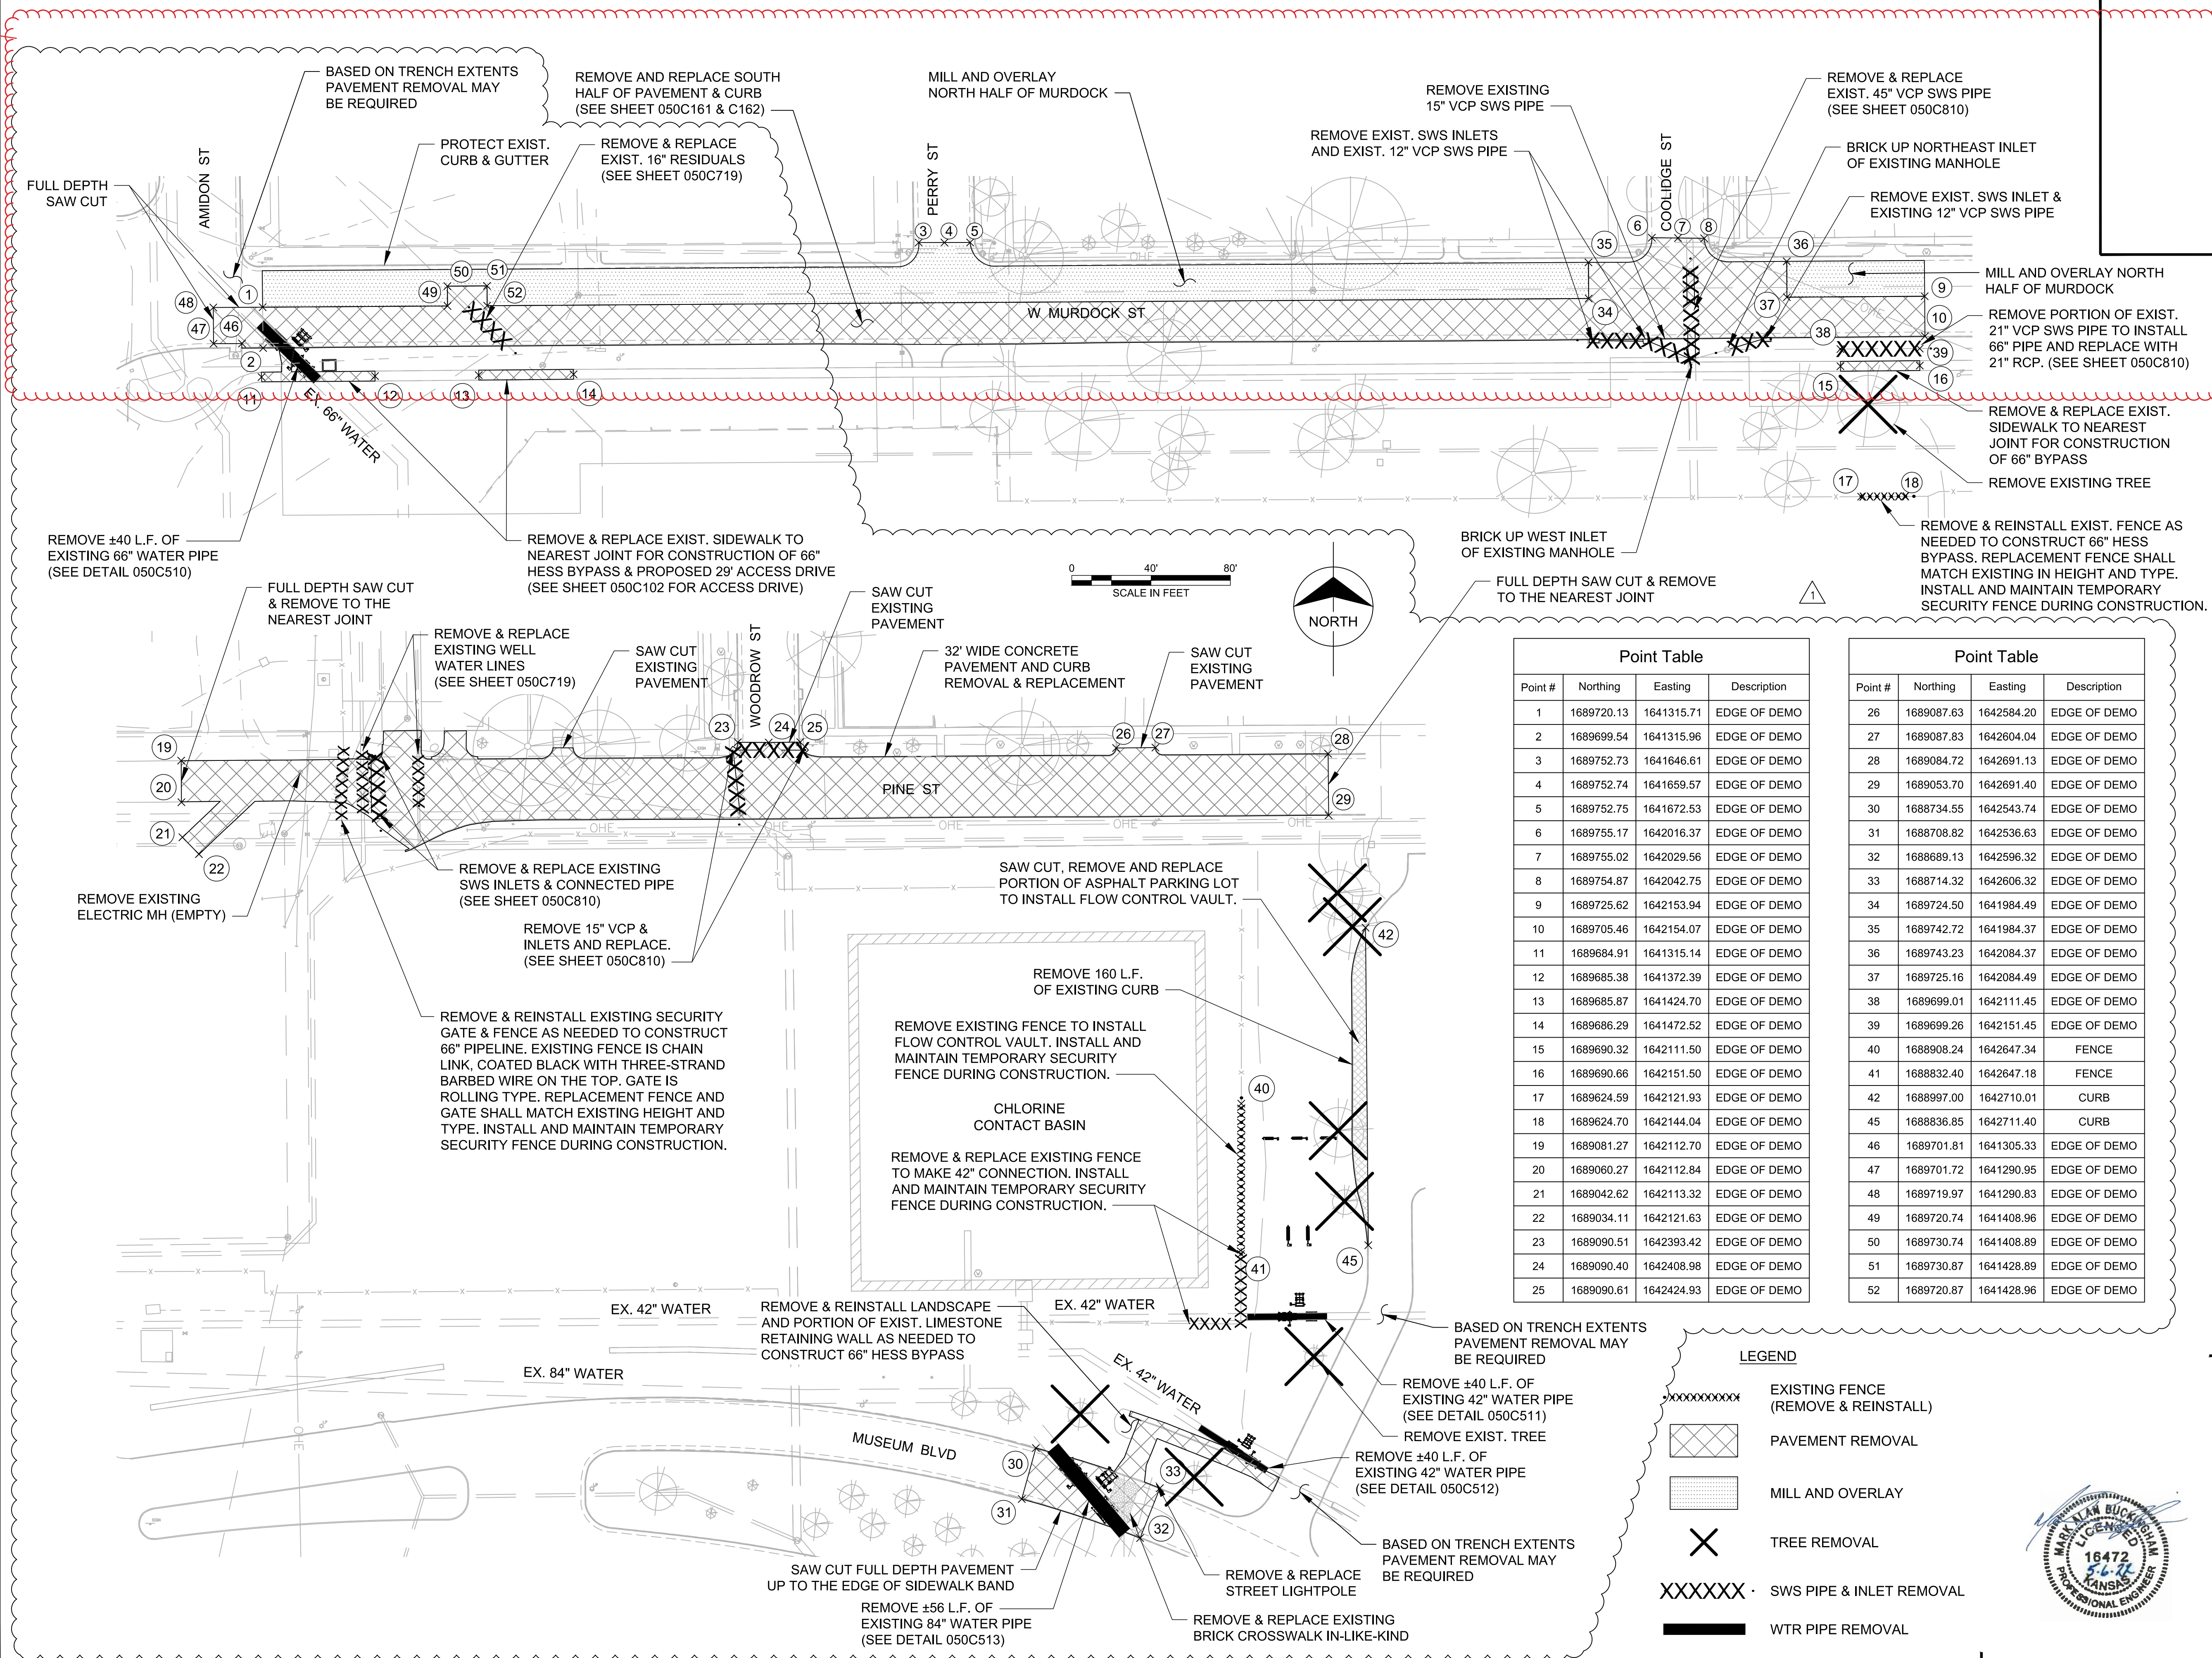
BASED ON TRENCH EXTENTS PAVEMENT REMOVAL MAY BE REQUIRED

REMOVE AND REPLACE SOUTH HALF OF PAVEMENT & CURB (SEE SHEET 050C161 & C162)

MILL AND OVERLAY NORTH HALF OF MURDOCK

REMOVE EXISTING 15" VCP SWS PIPE

REMOVE & REPLACE EXIST. 45" VCP SWS PIPE (SEE SHEET 050C810)

REMOVE EXIST. SWS INLETS AND EXIST. 12" VCP SWS PIPE

BRICK UP NORTHEAST INLET OF EXISTING MANHOLE

PROTECT EXIST. CURB & GUTTER

REMOVE & REPLACE EXIST. 16" RESIDUALS (SEE SHEET 050C719)

REMOVE EXIST. SWS INLET & EXISTING 12" VCP SWS PIPE

FULL DEPTH SAW CUT

AMIDON ST

PERRY ST

COOLIDGE ST

W MURDOCK ST

MILL AND OVERLAY NORTH HALF OF MURDOCK

REMOVE PORTION OF EXIST. 21" VCP SWS PIPE TO INSTALL 66" PIPE AND REPLACE WITH 21" RCP. (SEE SHEET 050C810)

EX. 66" WATER

REMOVE & REPLACE EXIST. SIDEWALK TO NEAREST JOINT FOR CONSTRUCTION OF 66" BYPASS

REMOVE EXISTING TREE

REMOVE ±40 L.F. OF EXISTING 66" WATER PIPE (SEE DETAIL 050C510)

REMOVE & REPLACE EXIST. SIDEWALK TO NEAREST JOINT FOR CONSTRUCTION OF 66" HESS BYPASS & PROPOSED 29' ACCESS DRIVE (SEE SHEET 050C102 FOR ACCESS DRIVE)

BRICK UP WEST INLET OF EXISTING MANHOLE

REMOVE & REINSTALL EXIST. FENCE AS NEEDED TO CONSTRUCT 66" HESS BYPASS. REPLACEMENT FENCE SHALL MATCH EXISTING IN HEIGHT AND TYPE. INSTALL AND MAINTAIN TEMPORARY SECURITY FENCE DURING CONSTRUCTION.

FULL DEPTH SAW CUT & REMOVE TO THE NEAREST JOINT

0 40' 80'
SCALE IN FEET

NORTH

FULL DEPTH SAW CUT & REMOVE TO THE NEAREST JOINT

SAW CUT EXISTING PAVEMENT

REMOVE & REPLACE EXISTING WELL WATER LINES (SEE SHEET 050C719)

SAW CUT EXISTING PAVEMENT

WOODROW ST

32' WIDE CONCRETE PAVEMENT AND CURB REMOVAL & REPLACEMENT

SAW CUT EXISTING PAVEMENT

PINE ST

REMOVE & REPLACE EXISTING SWS INLETS & CONNECTED PIPE (SEE SHEET 050C810)

REMOVE EXISTING ELECTRIC MH (EMPTY)

REMOVE 15" VCP & INLETS AND REPLACE. (SEE SHEET 050C810)

SAW CUT, REMOVE AND REPLACE PORTION OF ASPHALT PARKING LOT TO INSTALL FLOW CONTROL VAULT.

REMOVE 160 L.F. OF EXISTING CURB

REMOVE & REINSTALL EXISTING SECURITY GATE & FENCE AS NEEDED TO CONSTRUCT 66" PIPELINE. EXISTING FENCE IS CHAIN LINK, COATED BLACK WITH THREE-STRAND BARBED WIRE ON THE TOP. GATE IS ROLLING TYPE. REPLACEMENT FENCE AND GATE SHALL MATCH EXISTING HEIGHT AND TYPE. INSTALL AND MAINTAIN TEMPORARY SECURITY FENCE DURING CONSTRUCTION.

REMOVE EXISTING FENCE TO INSTALL FLOW CONTROL VAULT. INSTALL AND MAINTAIN TEMPORARY SECURITY FENCE DURING CONSTRUCTION.

CHLORINE CONTACT BASIN

REMOVE & REPLACE EXISTING FENCE TO MAKE 42" CONNECTION. INSTALL AND MAINTAIN TEMPORARY SECURITY FENCE DURING CONSTRUCTION.

EX. 42" WATER

REMOVE & REINSTALL LANDSCAPE AND PORTION OF EXIST. LIMESTONE RETAINING WALL AS NEEDED TO CONSTRUCT 66" HESS BYPASS

EX. 42" WATER

EX. 84" WATER

EX. 42" WATER

MUSEUM BLVD

BASED ON TRENCH EXTENTS PAVEMENT REMOVAL MAY BE REQUIRED

REMOVE ±40 L.F. OF EXISTING 42" WATER PIPE (SEE DETAIL 050C511)

REMOVE EXIST. TREE

REMOVE ±40 L.F. OF EXISTING 42" WATER PIPE (SEE DETAIL 050C512)

BASED ON TRENCH EXTENTS PAVEMENT REMOVAL MAY BE REQUIRED

SAW CUT FULL DEPTH PAVEMENT UP TO THE EDGE OF SIDEWALK BAND

REMOVE & REPLACE STREET LIGHTPOLE

REMOVE ±56 L.F. OF EXISTING 84" WATER PIPE (SEE DETAIL 050C513)

REMOVE & REPLACE EXISTING BRICK CROSSWALK IN-LIKE-KIND

Point Table

| Point # | Northing | Easting | Description |
|---|---|---|---|
| 1 | 1689720.13 | 1641315.71 | EDGE OF DEMO |
| 2 | 1689699.54 | 1641315.96 | EDGE OF DEMO |
| 3 | 1689752.73 | 1641646.61 | EDGE OF DEMO |
| 4 | 1689752.74 | 1641659.57 | EDGE OF DEMO |
| 5 | 1689752.75 | 1641672.53 | EDGE OF DEMO |
| 6 | 1689755.17 | 1642016.37 | EDGE OF DEMO |
| 7 | 1689755.02 | 1642029.56 | EDGE OF DEMO |
| 8 | 1689754.87 | 1642042.75 | EDGE OF DEMO |
| 9 | 1689725.62 | 1642153.94 | EDGE OF DEMO |
| 10 | 1689705.46 | 1642154.07 | EDGE OF DEMO |
| 11 | 1689684.91 | 1641315.14 | EDGE OF DEMO |
| 12 | 1689685.38 | 1641372.39 | EDGE OF DEMO |
| 13 | 1689685.87 | 1641424.70 | EDGE OF DEMO |
| 14 | 1689686.29 | 1641472.52 | EDGE OF DEMO |
| 15 | 1689690.32 | 1642111.50 | EDGE OF DEMO |
| 16 | 1689690.66 | 1642151.50 | EDGE OF DEMO |
| 17 | 1689624.59 | 1642121.93 | EDGE OF DEMO |
| 18 | 1689624.70 | 1642144.04 | EDGE OF DEMO |
| 19 | 1689081.27 | 1642112.70 | EDGE OF DEMO |
| 20 | 1689060.27 | 1642112.84 | EDGE OF DEMO |
| 21 | 1689042.62 | 1642113.32 | EDGE OF DEMO |
| 22 | 1689034.11 | 1642121.63 | EDGE OF DEMO |
| 23 | 1689090.51 | 1642393.42 | EDGE OF DEMO |
| 24 | 1689090.40 | 1642408.98 | EDGE OF DEMO |
| 25 | 1689090.61 | 1642424.93 | EDGE OF DEMO |

Point Table

| Point # | Northing | Easting | Description |
|---|---|---|---|
| 26 | 1689087.63 | 1642584.20 | EDGE OF DEMO |
| 27 | 1689087.83 | 1642604.04 | EDGE OF DEMO |
| 28 | 1689084.72 | 1642691.13 | EDGE OF DEMO |
| 29 | 1689053.70 | 1642691.40 | EDGE OF DEMO |
| 30 | 1688734.55 | 1642543.74 | EDGE OF DEMO |
| 31 | 1688708.82 | 1642536.63 | EDGE OF DEMO |
| 32 | 1688689.13 | 1642596.32 | EDGE OF DEMO |
| 33 | 1688714.32 | 1642606.32 | EDGE OF DEMO |
| 34 | 1689724.50 | 1641984.49 | EDGE OF DEMO |
| 35 | 1689742.72 | 1641984.37 | EDGE OF DEMO |
| 36 | 1689743.23 | 1642084.37 | EDGE OF DEMO |
| 37 | 1689725.16 | 1642084.49 | EDGE OF DEMO |
| 38 | 1689699.01 | 1642111.45 | EDGE OF DEMO |
| 39 | 1689699.26 | 1642151.45 | EDGE OF DEMO |
| 40 | 1688908.24 | 1642647.34 | FENCE |
| 41 | 1688832.40 | 1642647.18 | FENCE |
| 42 | 1688997.00 | 1642710.01 | CURB |
| 45 | 1688836.85 | 1642711.40 | CURB |
| 46 | 1689701.81 | 1641305.33 | EDGE OF DEMO |
| 47 | 1689701.72 | 1641290.95 | EDGE OF DEMO |
| 48 | 1689719.97 | 1641290.83 | EDGE OF DEMO |
| 49 | 1689720.74 | 1641408.96 | EDGE OF DEMO |
| 50 | 1689730.74 | 1641408.89 | EDGE OF DEMO |
| 51 | 1689730.87 | 1641428.89 | EDGE OF DEMO |
| 52 | 1689720.87 | 1641428.96 | EDGE OF DEMO |

LEGEND
EXISTING FENCE (REMOVE & REINSTALL)
PAVEMENT REMOVAL
MILL AND OVERLAY
TREE REMOVAL
SWS PIPE & INLET REMOVAL
WTR PIPE REMOVAL

MARK ALAN BUCKINGHAM LICENSED 16472 5-6-22 KANSAS PROFESSIONAL ENGINEER